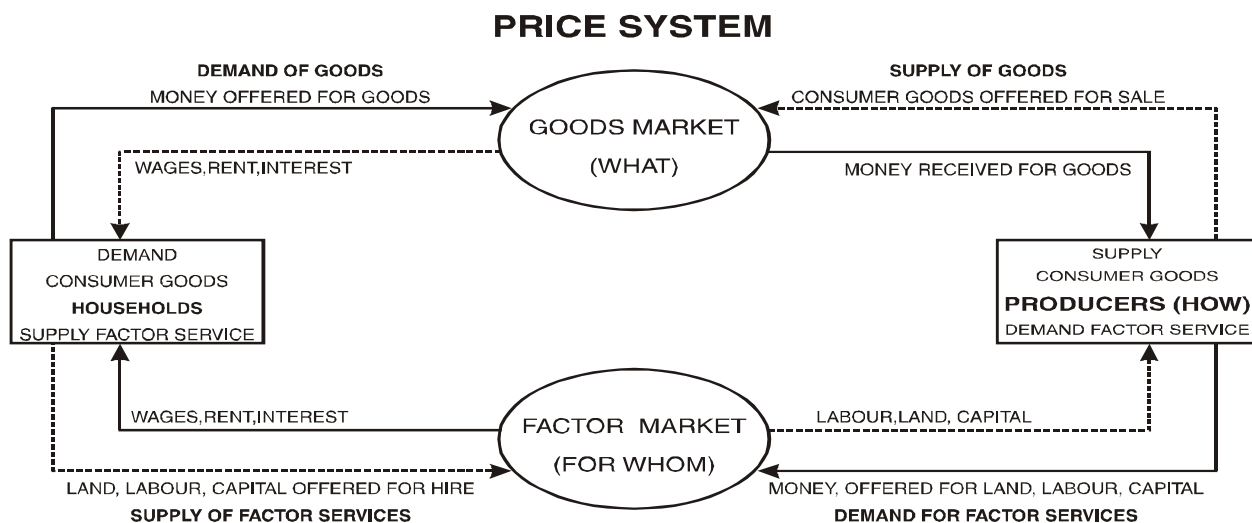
PRICE SYSTEM

DEMAND OF GOODS
MONEY OFFERED FOR GOODS

SUPPLY OF GOODS
CONSUMER GOODS OFFERED FOR SALE

GOODS MARKET
(WHAT)

WAGES,RENT,INTEREST

MONEY RECEIVED FOR GOODS

DEMAND
CONSUMER GOODS
HOUSEHOLDS
SUPPLY FACTOR SERVICE

SUPPLY
CONSUMER GOODS
PRODUCERS (HOW)
DEMAND FACTOR SERVICE

WAGES,RENT,INTEREST

FACTOR MARKET
(FOR WHOM)

LABOUR,LAND, CAPITAL

LAND, LABOUR, CAPITAL OFFERED FOR HIRE
SUPPLY OF FACTOR SERVICES

MONEY, OFFERED FOR LAND, LABOUR, CAPITAL
DEMAND FOR FACTOR SERVICES